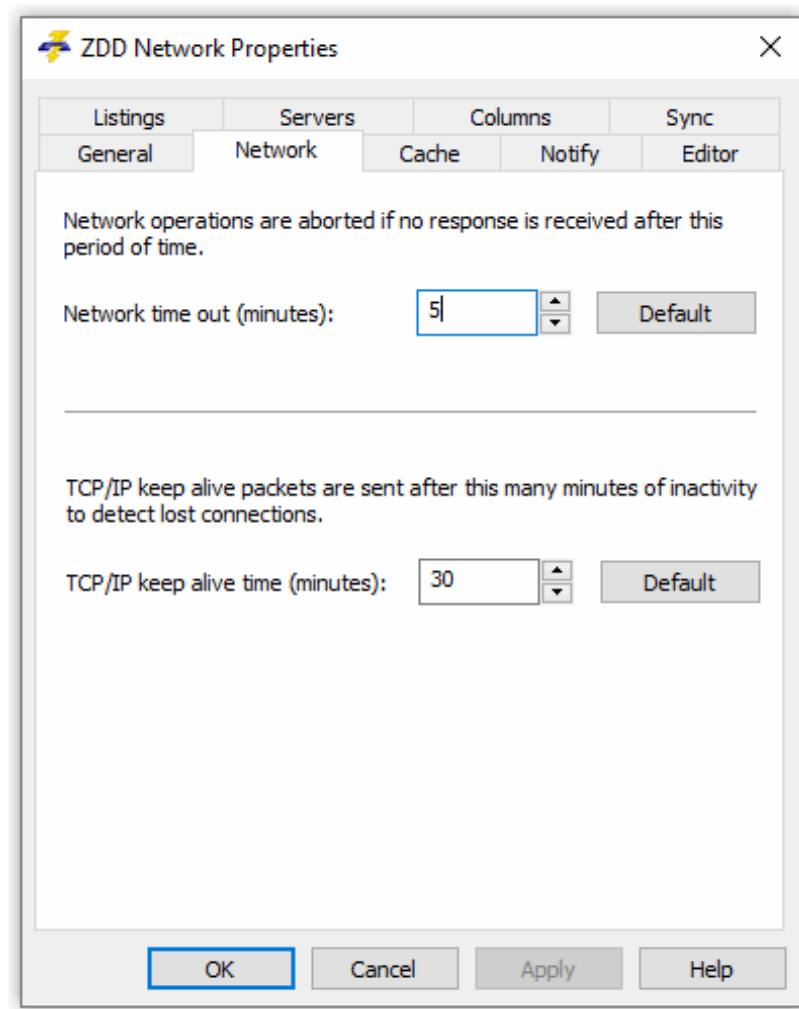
ZDD Network Properties

×

Listings Servers Columns Sync
General Network Cache Notify Editor

Network operations are aborted if no response is received after this period of time.

Network time out (minutes): 5 Default

TCP/IP keep alive packets are sent after this many minutes of inactivity to detect lost connections.

TCP/IP keep alive time (minutes): 30 Default

OK Cancel Apply Help